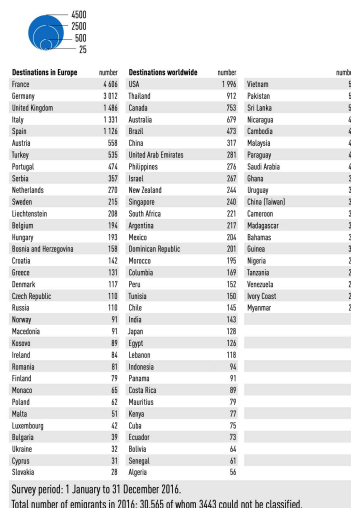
4500
2500
500
25

| Destinations in Europe | number |
|---|---|
| France | 4 606 |
| Germany | 3 012 |
| United Kingdom | 1 486 |
| Italy | 1 331 |
| Spain | 1 126 |
| Austria | 558 |
| Turkey | 535 |
| Portugal | 474 |
| Serbia | 357 |
| Netherlands | 270 |
| Sweden | 215 |
| Liechtenstein | 208 |
| Belgium | 194 |
| Hungary | 193 |
| Bosnia and Herzegovina | 158 |
| Croatia | 142 |
| Greece | 131 |
| Denmark | 117 |
| Czech Republic | 110 |
| Russia | 110 |
| Norway | 91 |
| Macedonia | 91 |
| Kosovo | 89 |
| Ireland | 84 |
| Romania | 81 |
| Finland | 79 |
| Monaco | 65 |
| Poland | 62 |
| Malta | 51 |
| Luxembourg | 42 |
| Bulgaria | 39 |
| Ukraine | 32 |
| Cyprus | 31 |
| Slovakia | 28 |

| Destinations worldwide | number |
|---|---|
| USA | 1 996 |
| Thailand | 912 |
| Canada | 753 |
| Australia | 679 |
| Brazil | 473 |
| China | 317 |
| United Arab Emirates | 281 |
| Philippines | 276 |
| Israel | 267 |
| New Zealand | 244 |
| Singapore | 240 |
| South Africa | 221 |
| Argentina | 217 |
| Mexico | 204 |
| Dominican Republic | 201 |
| Morocco | 195 |
| Columbia | 169 |
| Peru | 152 |
| Tunisia | 150 |
| Chile | 145 |
| India | 143 |
| Japan | 128 |
| Egypt | 126 |
| Lebanon | 118 |
| Indonesia | 94 |
| Panama | 91 |
| Costa Rica | 89 |
| Mauritius | 79 |
| Kenya | 77 |
| Cuba | 75 |
| Ecuador | 73 |
| Bolivia | 64 |
| Senegal | 61 |
| Algeria | 56 |

| | numbe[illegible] |
|---|---|
| Vietnam | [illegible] |
| Pakistan | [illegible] |
| Sri Lanka | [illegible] |
| Nicaragua | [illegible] |
| Cambodia | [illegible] |
| Malaysia | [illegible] |
| Paraguay | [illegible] |
| Saudi Arabia | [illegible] |
| Ghana | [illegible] |
| Uruguay | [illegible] |
| China (Taiwan) | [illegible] |
| Cameroon | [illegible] |
| Madagascar | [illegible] |
| Bahamas | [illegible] |
| Guinea | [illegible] |
| Nigeria | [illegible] |
| Tanzania | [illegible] |
| Venezuela | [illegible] |
| Ivory Coast | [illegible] |
| Myanmar | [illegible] |

Survey period: 1 January to 31 December 2016.
Total number of emigrants in 2016: 30 565 of whom 3443 could not be classified.